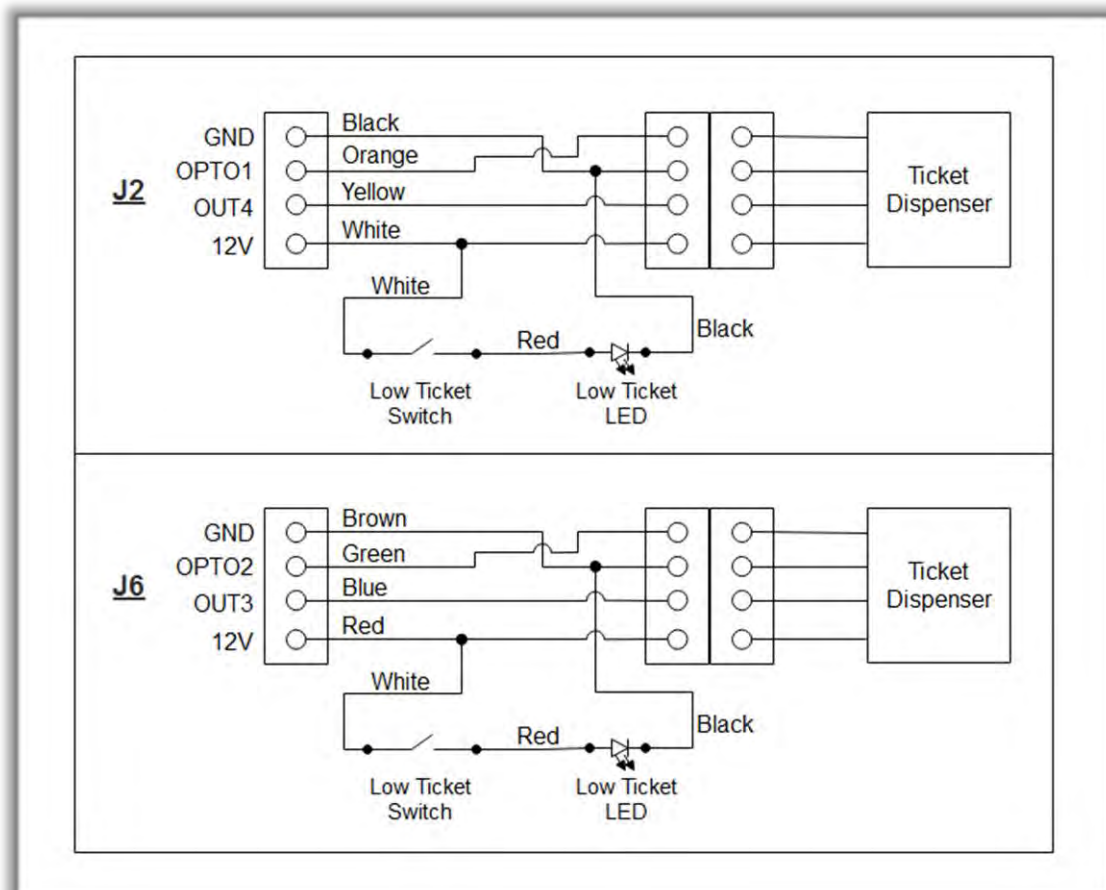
J2

GND
OPTO1
OUT4
12V

Black
Orange
Yellow
White

Ticket Dispenser

White
Red
Black

Low Ticket Switch
Low Ticket LED

J6

GND
OPTO2
OUT3
12V

Brown
Green
Blue
Red

Ticket Dispenser

White
Red
Black

Low Ticket Switch
Low Ticket LED